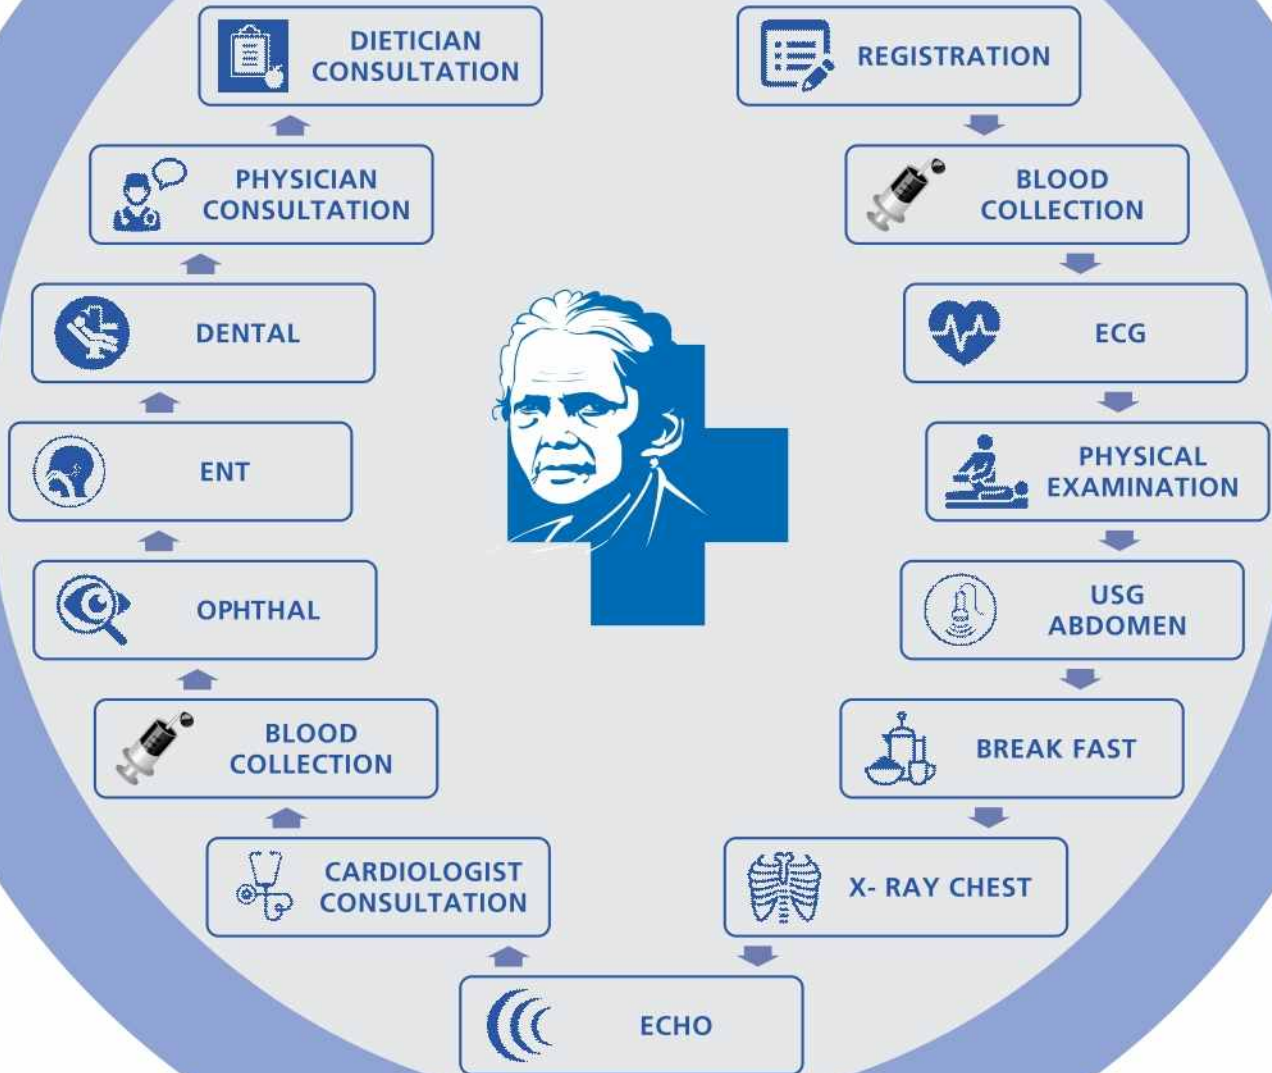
REGISTRATION

BLOOD COLLECTION

ECG

PHYSICAL EXAMINATION

USG ABDOMEN

BREAK FAST

X- RAY CHEST

ECHO

CARDIOLOGIST CONSULTATION

BLOOD COLLECTION

OPHTHAL

ENT

DENTAL

PHYSICIAN CONSULTATION

DIETICIAN CONSULTATION